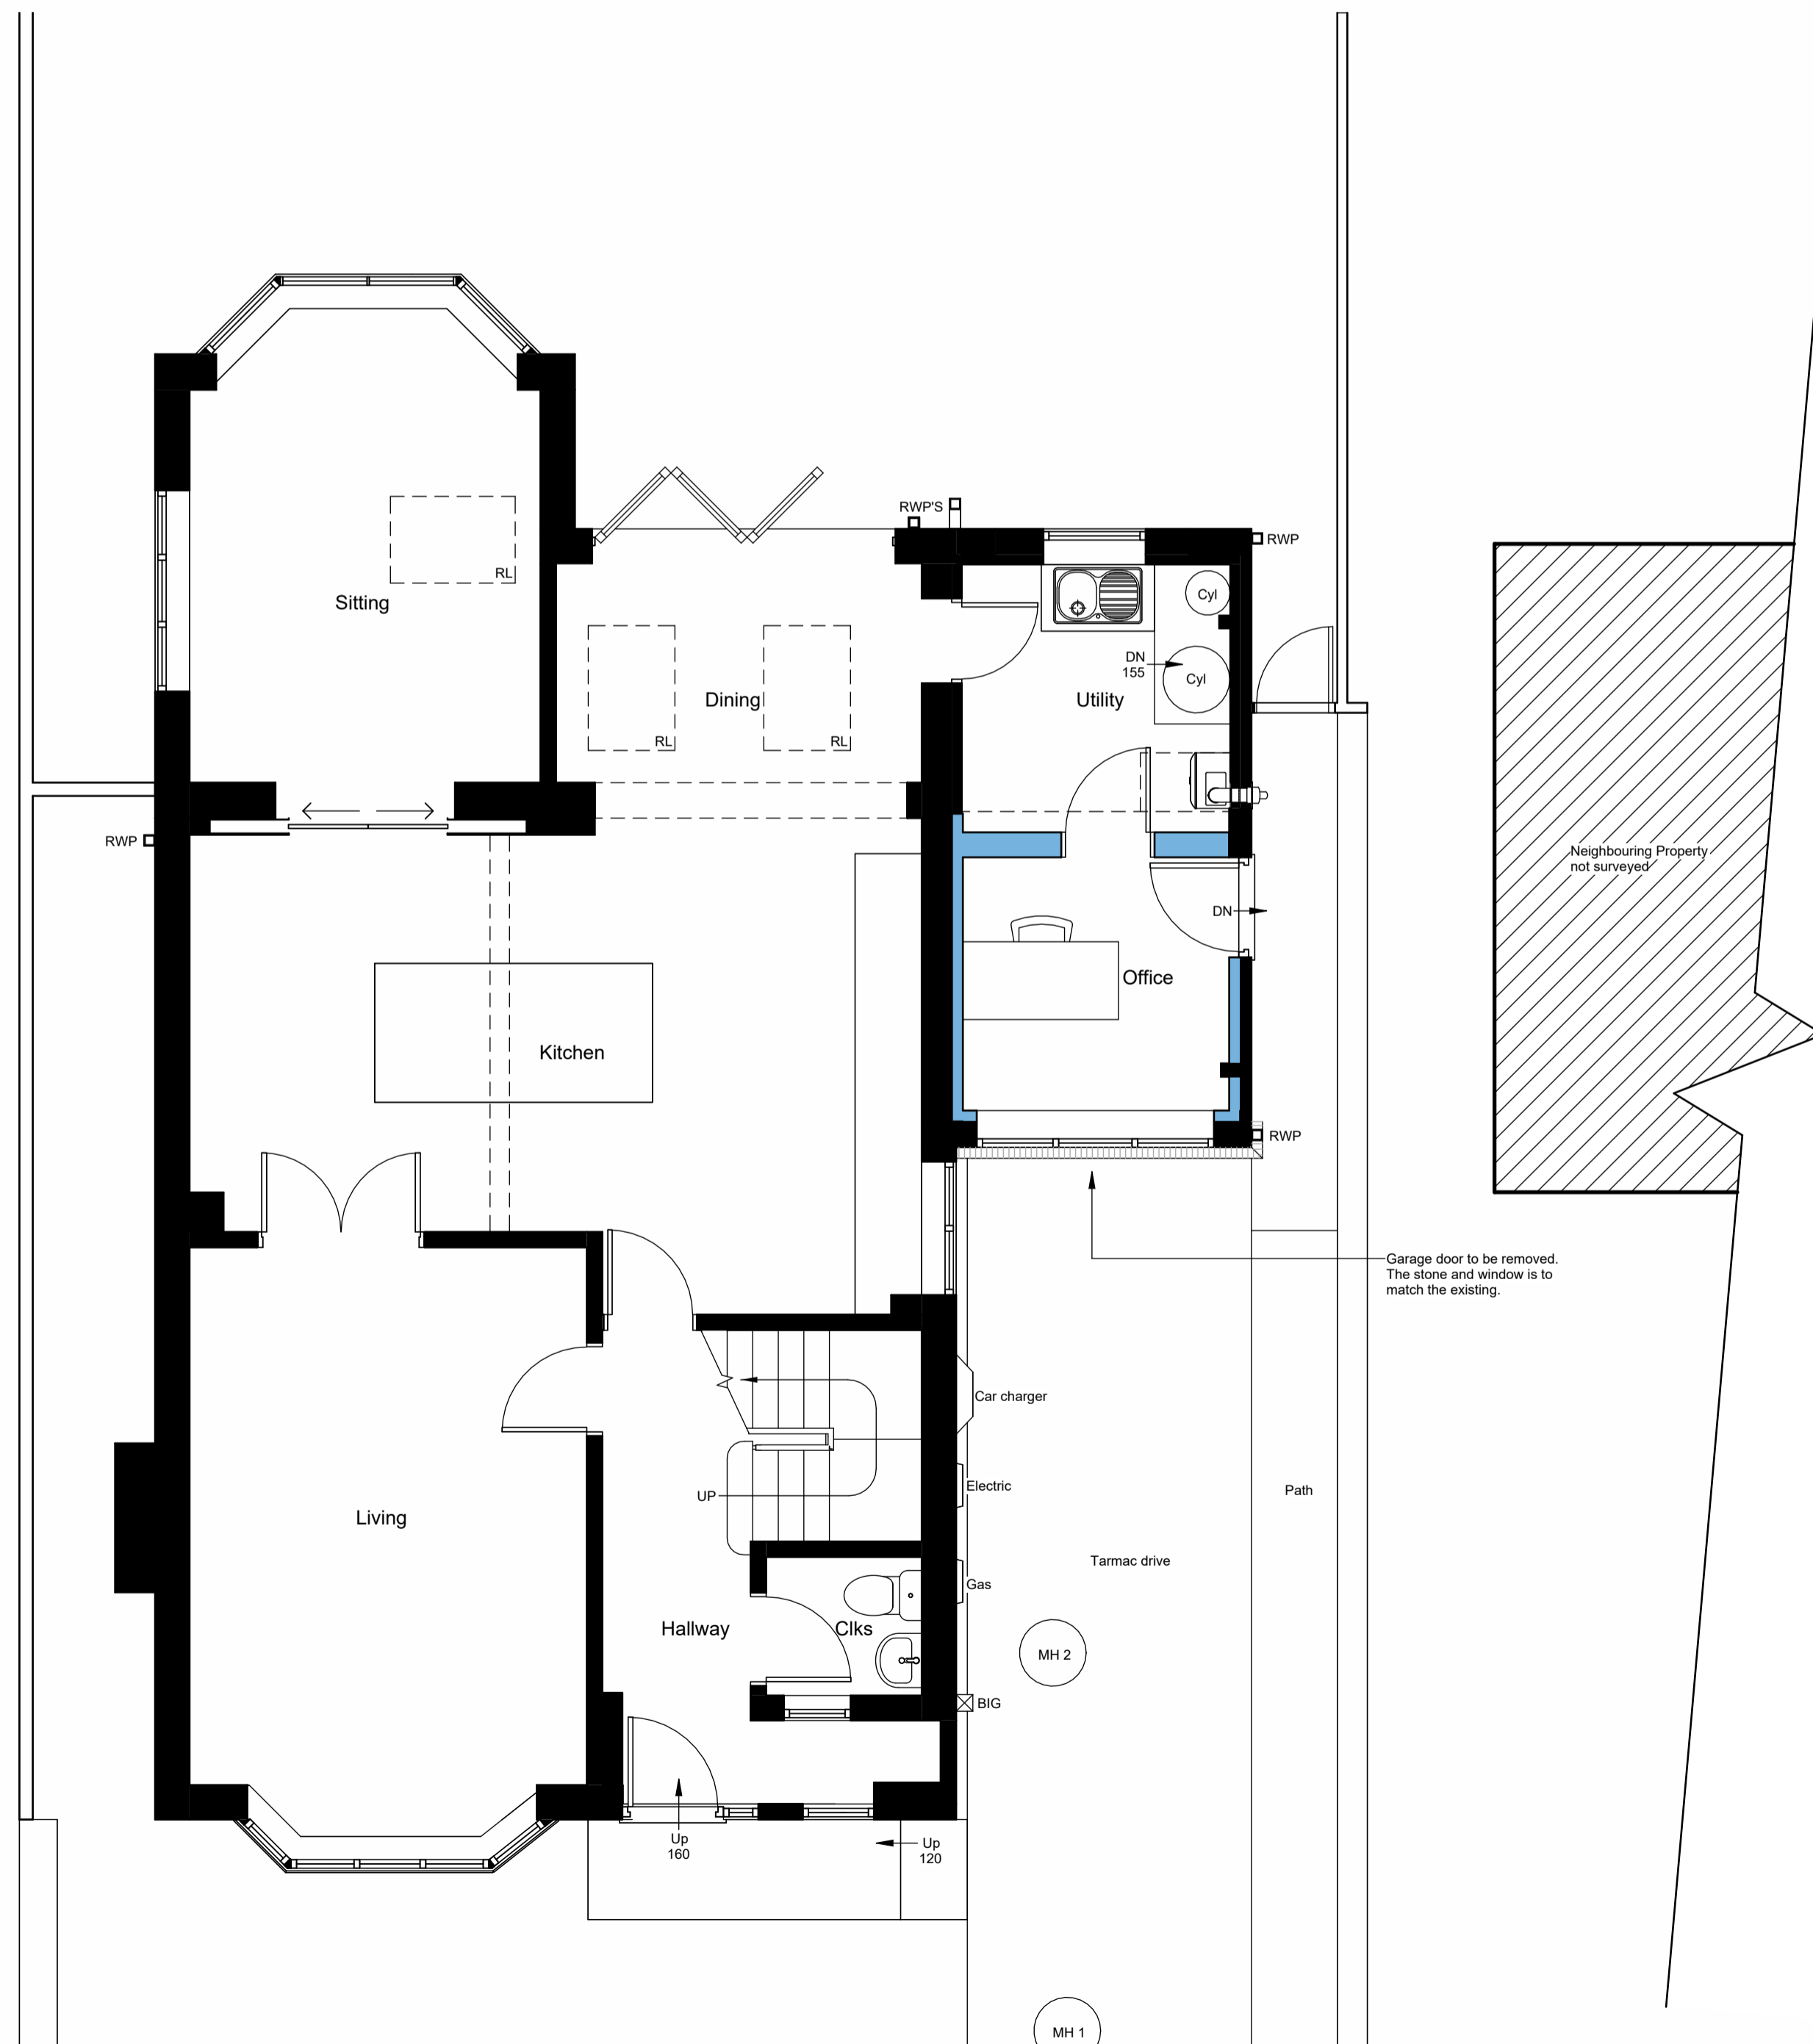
RWP'S

RWP

RL

Sitting

Cyl

DN
155

Cyl

Dining

Utility

RL

RL

RWP

Neighbouring Property not surveyed

DN

Office

Kitchen

RWP

Garage door to be removed. The stone and window is to match the existing.

Car charger

Electric

Path

UP

Living

Tarmac drive

Gas

Hallway

Clks

MH 2

BIG

Up
160

Up
120

MH 1